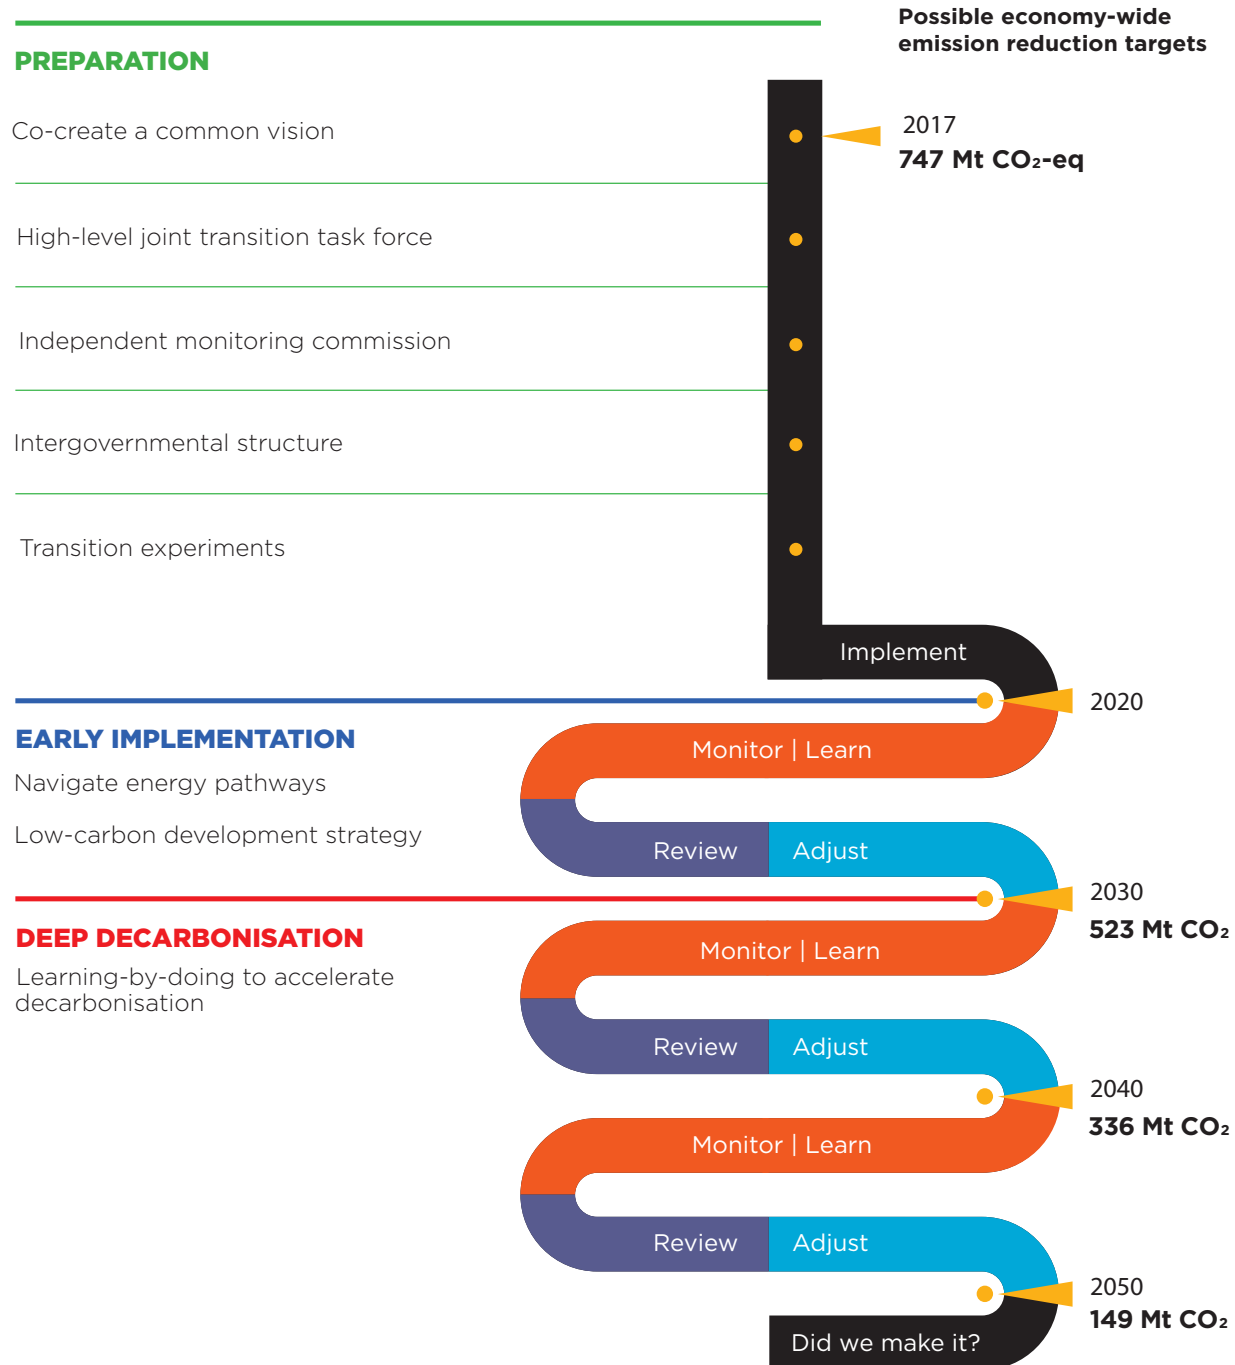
PREPARATION

Possible economy-wide emission reduction targets

Co-create a common vision

2017
747 Mt $CO_2$-eq

High-level joint transition task force

Independent monitoring commission

Intergovernmental structure

Transition experiments

Implement

2020

EARLY IMPLEMENTATION

Navigate energy pathways

Low-carbon development strategy

Monitor | Learn

Review

Adjust

2030
523 Mt $CO_2$

DEEP DECARBONISATION

Learning-by-doing to accelerate decarbonisation

Monitor | Learn

Review

Adjust

2040
336 Mt $CO_2$

Monitor | Learn

Review

Adjust

2050
149 Mt $CO_2$

Did we make it?